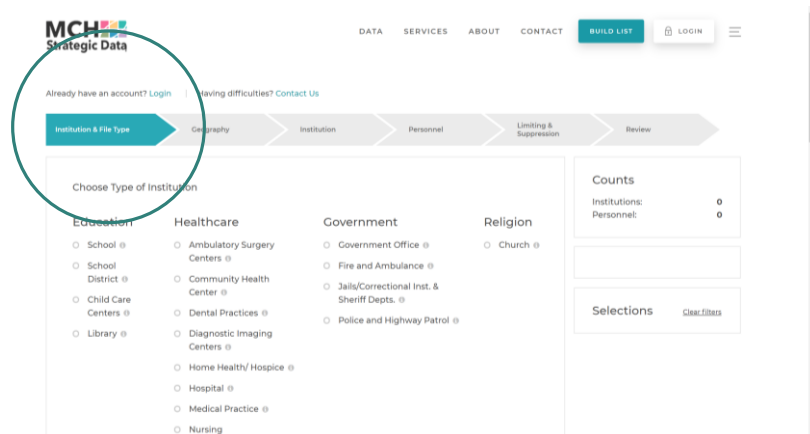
MCH Strategic Data

DATA SERVICES ABOUT CONTACT BUILD LIST LOGIN

Already have an account? Login | Having difficulties? Contact Us

Institution & File Type
Geography
Institution
Personnel
Limiting & Suppression
Review

Choose Type of Institution

Education
School
School District
Child Care Centers
Library

Healthcare
Ambulatory Surgery Centers
Community Health Center
Dental Practices
Diagnostic Imaging Centers
Home Health/ Hospice
Hospital
Medical Practice
Nursing

Government
Government Office
Fire and Ambulance
Jails/Correctional Inst. & Sheriff Depts.
Police and Highway Patrol

Religion
Church

Counts
Institutions: 0
Personnel: 0

Selections
Clear filters